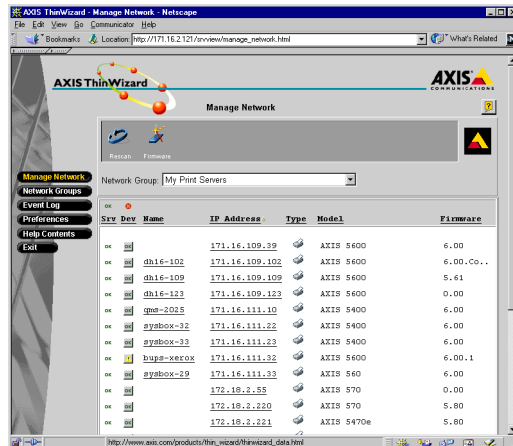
AXIS ThinWizard - Manage Network - Netscape

File Edit View Go Communicator Help

Bookmarks Location: http://171.16.2.121/srvview/manage_network.html What's Related

AXIS ThinWizard

AXIS COMMUNICATIONS

Manage Network

?

Rescan Firmware

Manage Network
Network Groups
Event Log
Preferences
Help Contents
Exit

Network Group: My Print Servers

ok

| Srv | Dev | Name | IP Address | Type | Model | Firmware |
|---|---|---|---|---|---|---|
| ok | ok | | 171.16.109.39 | | AXIS 5600 | 6.00 |
| ok | ok | dh16-102 | 171.16.109.102 | | AXIS 5600 | 6.00.Co.. |
| ok | ok | dh16-109 | 171.16.109.109 | | AXIS 5600 | 5.61 |
| ok | ok | dh16-123 | 171.16.109.123 | | AXIS 5600 | 0.00 |
| ok | ok | gms-2025 | 171.16.111.10 | | AXIS 5400 | 6.00 |
| ok | ok | sysbox-32 | 171.16.111.22 | | AXIS 5400 | 6.00 |
| ok | ok | sysbox-33 | 171.16.111.23 | | AXIS 5400 | 6.00 |
| ok | ! | bups-xerox | 171.16.111.32 | | AXIS 5600 | 6.00.1 |
| ok | ok | sysbox-29 | 171.16.111.33 | | AXIS 560 | 6.00 |
| ok | ok | | 172.18.2.55 | | AXIS 570 | 0.00 |
| ok | ok | | 172.18.2.220 | | AXIS 570 | 5.80 |
| ok | ok | | 172.18.2.221 | | AXIS 5470e | 5.80 |

http://www.axis.com/products/thin_wizard/thinwizard_data.html